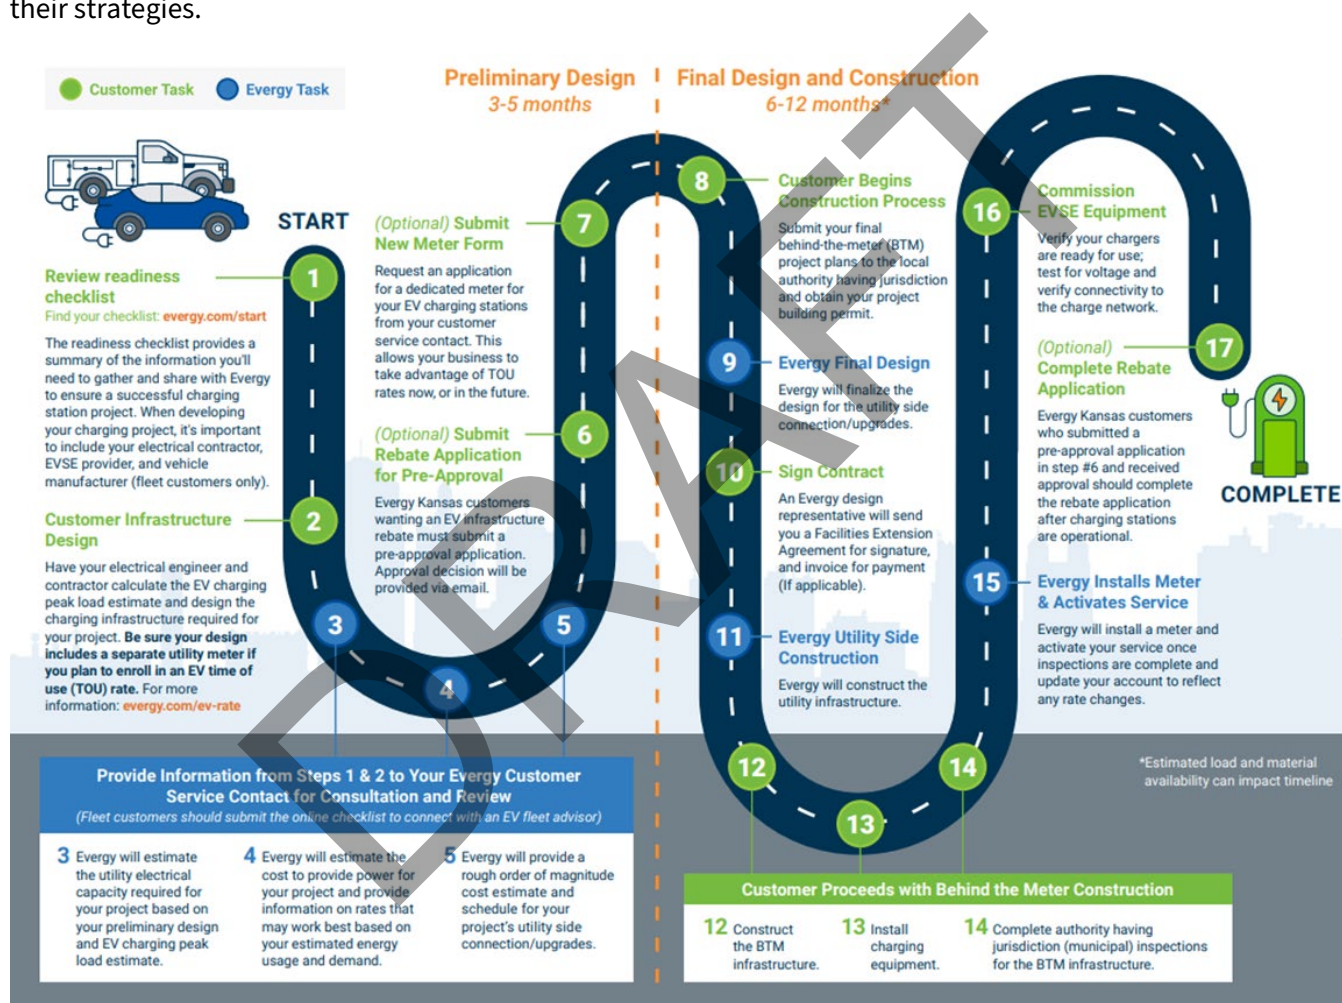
their strategies.

Customer Task Evergy Task

Preliminary Design
3-5 months

Final Design and Construction
6-12 months*

START

1 Review readiness checklist
Find your checklist: evergy.com/start
The readiness checklist provides a summary of the information you'll need to gather and share with Evergy to ensure a successful charging station project. When developing your charging project, it's important to include your electrical contractor, EVSE provider, and vehicle manufacturer (fleet customers only).

2 Customer Infrastructure Design
Have your electrical engineer and contractor calculate the EV charging peak load estimate and design the charging infrastructure required for your project. Be sure your design includes a separate utility meter if you plan to enroll in an EV time of use (TOU) rate. For more information: evergy.com/ev-rate

3

4

5

6 (Optional) Submit Rebate Application for Pre-Approval
Evergy Kansas customers wanting an EV infrastructure rebate must submit a pre-approval application. Approval decision will be provided via email.

7 (Optional) Submit New Meter Form
Request an application for a dedicated meter for your EV charging stations from your customer service contact. This allows your business to take advantage of TOU rates now, or in the future.

8 Customer Begins Construction Process
Submit your final behind-the-meter (BTM) project plans to the local authority having jurisdiction and obtain your project building permit.

9 Evergy Final Design
Evergy will finalize the design for the utility side connection/upgrades.

10 Sign Contract
An Evergy design representative will send you a Facilities Extension Agreement for signature, and invoice for payment (If applicable).

11 Evergy Utility Side Construction
Evergy will construct the utility infrastructure.

12

13

14

15 Evergy Installs Meter & Activates Service
Evergy will install a meter and activate your service once inspections are complete and update your account to reflect any rate changes.

16 Commission EVSE Equipment
Verify your chargers are ready for use; test for voltage and verify connectivity to the charge network.

17 (Optional) Complete Rebate Application
Evergy Kansas customers who submitted a pre-approval application in step #6 and received approval should complete the rebate application after charging stations are operational.

COMPLETE

DRAFT

Provide Information from Steps 1 & 2 to Your Evergy Customer Service Contact for Consultation and Review
(Fleet customers should submit the online checklist to connect with an EV fleet advisor)

3 Evergy will estimate the utility electrical capacity required for your project based on your preliminary design and EV charging peak load estimate.

4 Evergy will estimate the cost to provide power for your project and provide information on rates that may work best based on your estimated energy usage and demand.

5 Evergy will provide a rough order of magnitude cost estimate and schedule for your project's utility side connection/upgrades.

*Estimated load and material availability can impact timeline

Customer Proceeds with Behind the Meter Construction

12 Construct the BTM infrastructure.

13 Install charging equipment.

14 Complete authority having jurisdiction (municipal) inspections for the BTM infrastructure.